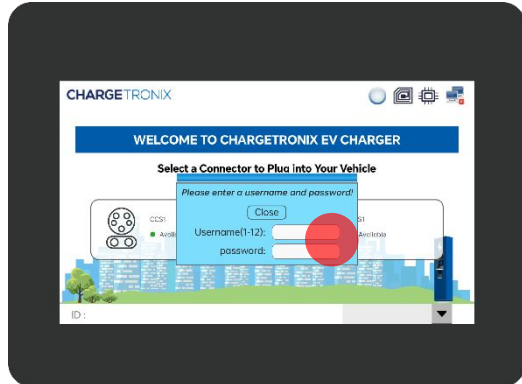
CHARGETRONIX

WELCOME TO CHARGETRONIX EV CHARGER

Select a Connector to Plug into Your Vehicle

Please enter a username and password!

Close

Username(1-12):

password:

CCS1

Availa

S1

Available

ID :